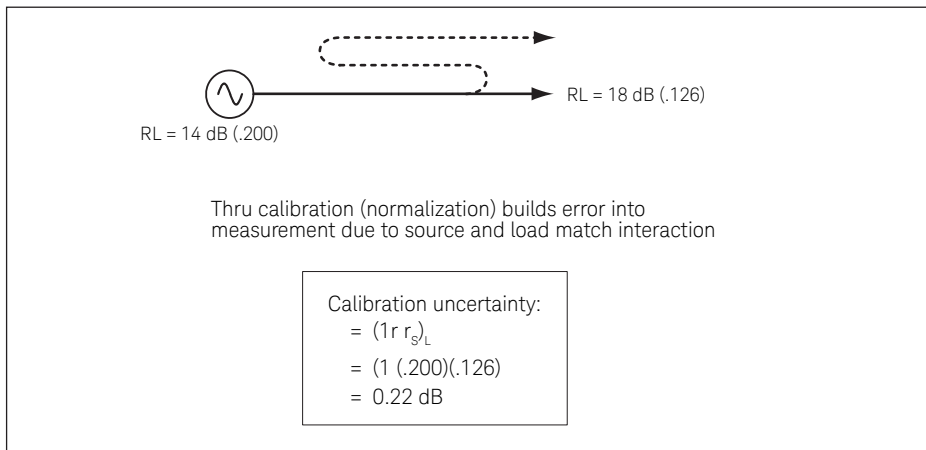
RL = 18 dB (.126)

RL = 14 dB (.200)

Thru calibration (normalization) builds error into measurement due to source and load match interaction

Calibration uncertainty:
= $(1r\ r_S)_L$
= (1 (.200)(.126)
= 0.22 dB